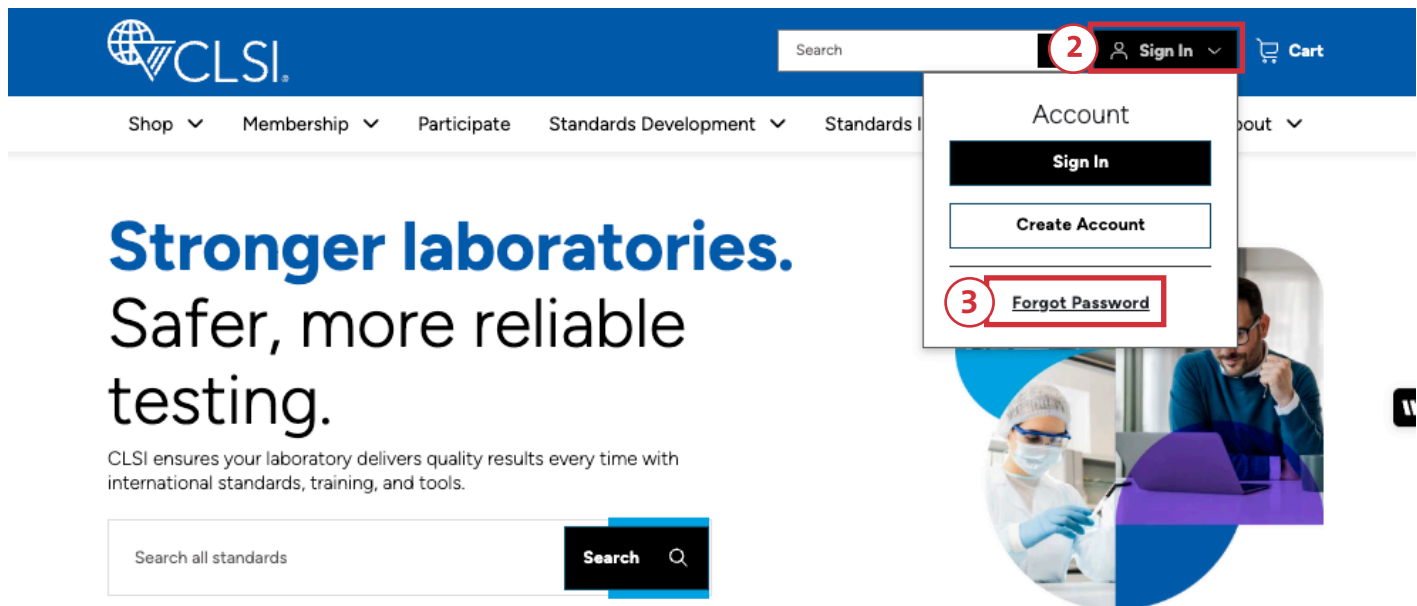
CLSI

Search

2

Sign In

Cart

Shop

Membership

Participate

Standards Development

Standards I

out

Account

Sign In

Create Account

3

Forgot Password

Stronger laboratories.
Safer, more reliable testing.

CLSI ensures your laboratory delivers quality results every time with international standards, training, and tools.

Search all standards

Search